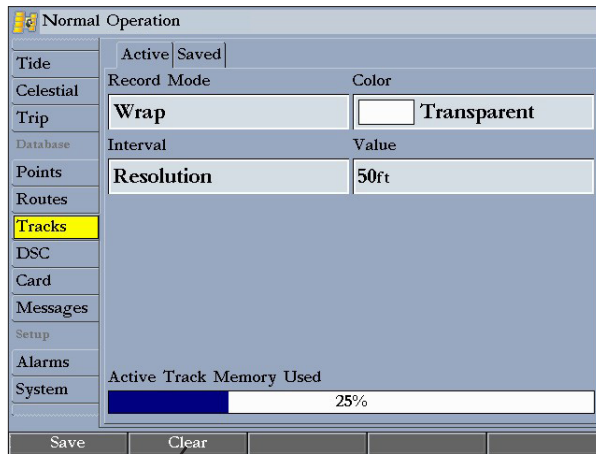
Normal Operation

Tide
Celestial
Trip
Database
Points
Routes
Tracks
DSC
Card
Messages
Setup
Alarms
System

Active Saved

Record Mode
Wrap

Color
Transparent

Interval
Resolution

Value
50ft

Active Track Memory Used
25%

Save
Clear